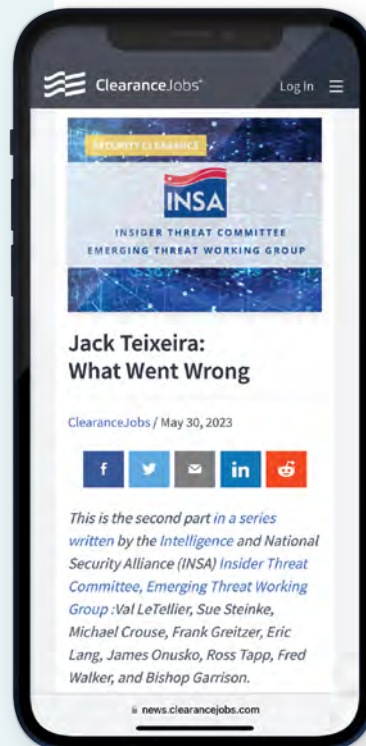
ClearanceJobs

Log In

SECURITY CLEARANCE

INSA

INSIDER THREAT COMMITTEE
EMERGING THREAT WORKING GROUP

Jack Teixeira: What Went Wrong

ClearanceJobs / May 30, 2023

f

in

This is the second part in a series written by the Intelligence and National Security Alliance (INSA) Insider Threat Committee, Emerging Threat Working Group :Val LeTellier, Sue Steinke, Michael Crouse, Frank Greitzer, Eric Lang, James Onusko, Ross Tapp, Fred Walker, and Bishop Garrison.

news.clearancejobs.com